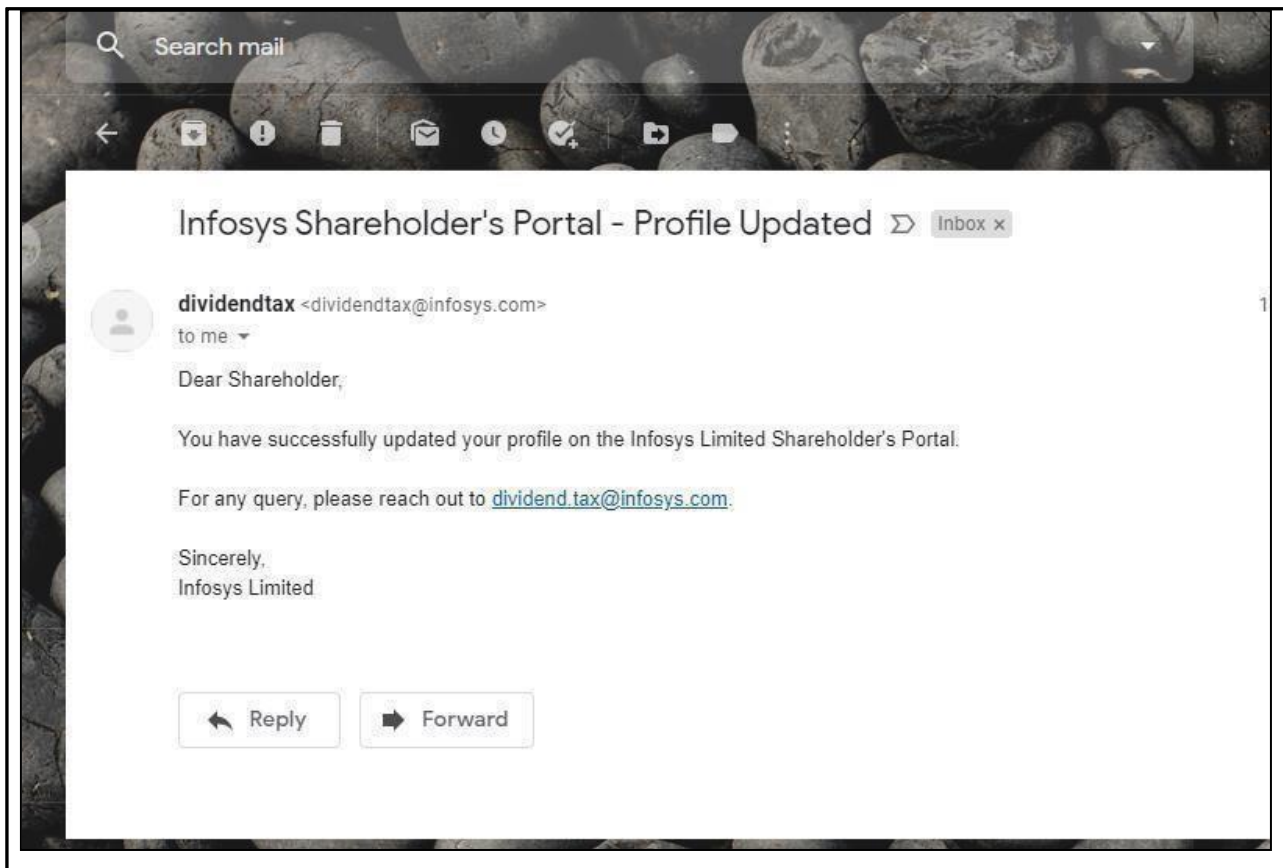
Search mail

Infosys Shareholder's Portal - Profile Updated Inbox ×

dividendtax <dividendtax@infosys.com>
to me

1

Dear Shareholder,

You have successfully updated your profile on the Infosys Limited Shareholder's Portal.

For any query, please reach out to dividend.tax@infosys.com.

Sincerely,
Infosys Limited

Reply Forward